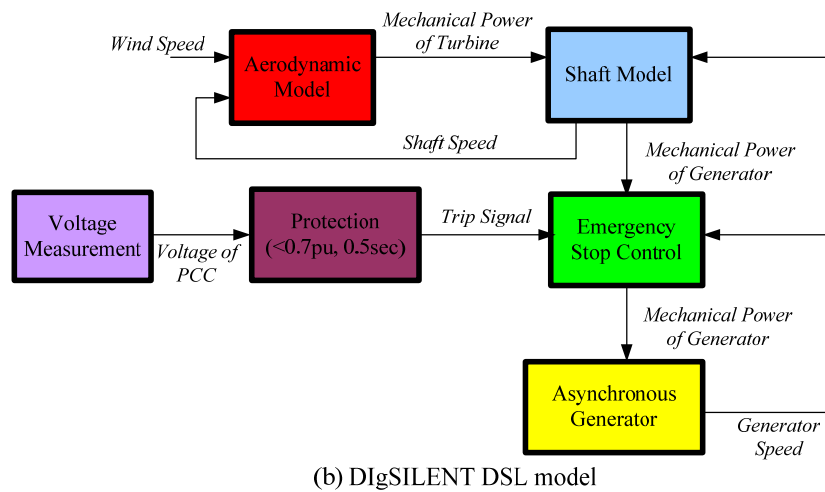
Mechanical Power of Turbine

Wind Speed

Aerodynamic Model

Shaft Model

Shaft Speed

Mechanical Power of Generator

Voltage Measurement

Protection (<0.7pu, 0.5sec)

Trip Signal

Emergency Stop Control

Voltage of PCC

Mechanical Power of Generator

Asynchronous Generator

Generator Speed

(b) DIgSILENT DSL model